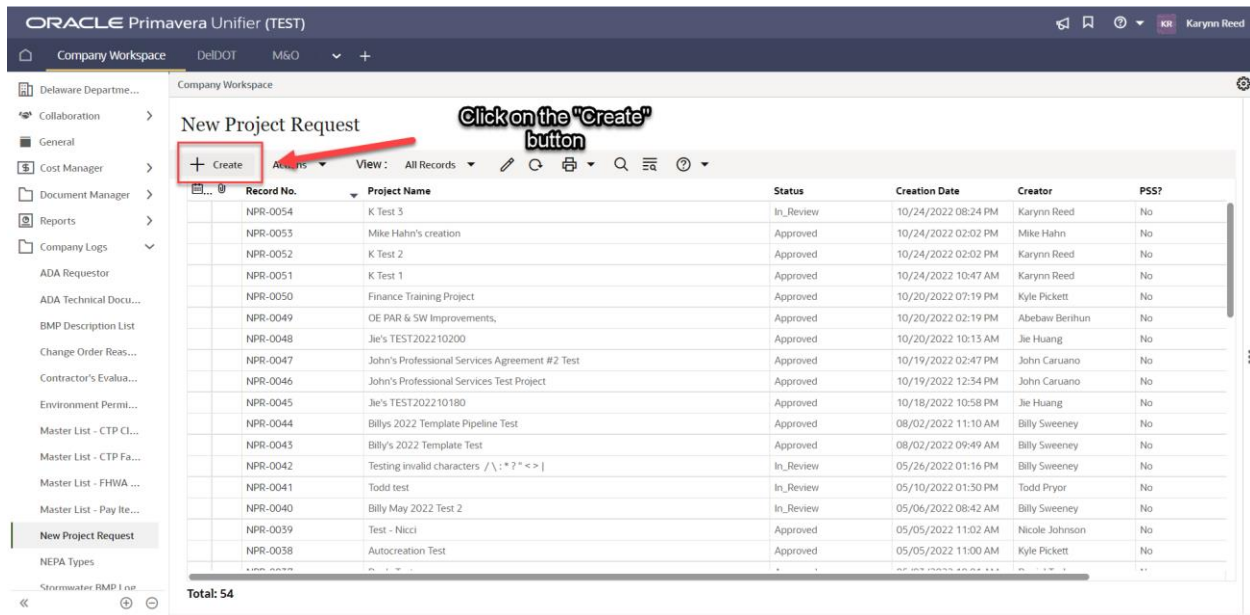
ORACLE Primavera Unifier (TEST)

KR Karynn Reed

Company Workspace DelDOT M&O +

Delaware Departme...
Collaboration
General
Cost Manager
Document Manager
Reports
Company Logs
ADA Requestor
ADA Technical Docu...
BMP Description List
Change Order Reas...
Contractor's Evalua...
Environment Permi...
Master List - CTP Cl...
Master List - CTP Fa...
Master List - FHWA ...
Master List - Pay Ite...
New Project Request
NEPA Types
Stormwater BMP Log

Company Workspace

New Project Request

Click on the "Create" button

+ Create Actions View: All Records

| Record No. | Project Name | Status | Creation Date | Creator | PSS? |
|---|---|---|---|---|---|
| NPR-0054 | K Test 3 | In_Review | 10/24/2022 08:24 PM | Karynn Reed | No |
| NPR-0053 | Mike Hahn's creation | Approved | 10/24/2022 02:02 PM | Mike Hahn | No |
| NPR-0052 | K Test 2 | Approved | 10/24/2022 02:02 PM | Karynn Reed | No |
| NPR-0051 | K Test 1 | Approved | 10/24/2022 10:47 AM | Karynn Reed | No |
| NPR-0050 | Finance Training Project | Approved | 10/20/2022 07:19 PM | Kyle Pickett | No |
| NPR-0049 | OE PAR & SW Improvements, | Approved | 10/20/2022 02:19 PM | Abebaw Berihun | No |
| NPR-0048 | Jie's TEST202210200 | Approved | 10/20/2022 10:13 AM | Jie Huang | No |
| NPR-0047 | John's Professional Services Agreement #2 Test | Approved | 10/19/2022 02:47 PM | John Caruano | No |
| NPR-0046 | John's Professional Services Test Project | Approved | 10/19/2022 12:34 PM | John Caruano | No |
| NPR-0045 | Jie's TEST202210180 | Approved | 10/18/2022 10:58 PM | Jie Huang | No |
| NPR-0044 | Billys 2022 Template Pipeline Test | Approved | 08/02/2022 11:10 AM | Billy Sweeney | No |
| NPR-0043 | Billy's 2022 Template Test | Approved | 08/02/2022 09:49 AM | Billy Sweeney | No |
| NPR-0042 | Testing invalid characters / \ : * ? " < > \| | In_Review | 05/26/2022 01:16 PM | Billy Sweeney | No |
| NPR-0041 | Todd test | In_Review | 05/10/2022 01:30 PM | Todd Pryor | No |
| NPR-0040 | Billy May 2022 Test 2 | In_Review | 05/06/2022 08:42 AM | Billy Sweeney | No |
| NPR-0039 | Test - Nicci | Approved | 05/05/2022 11:02 AM | Nicole Johnson | No |
| NPR-0038 | Autocreation Test | Approved | 05/05/2022 11:00 AM | Kyle Pickett | No |

Total: 54